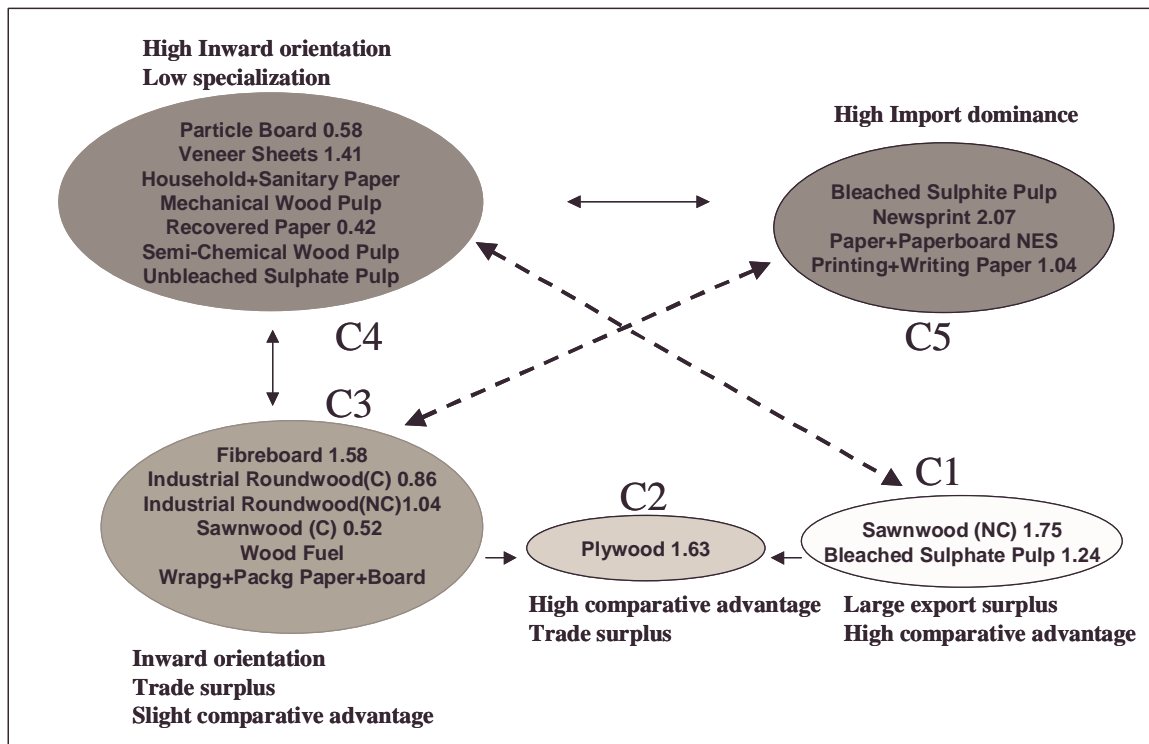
High Inward orientation
Low specialization

Particle Board 0.58
Veneer Sheets 1.41
Household+Sanitary Paper
Mechanical Wood Pulp
Recovered Paper 0.42
Semi-Chemical Wood Pulp
Unbleached Sulphate Pulp

C4

High Import dominance

Bleached Sulphite Pulp
Newsprint 2.07
Paper+Paperboard NES
Printing+Writing Paper 1.04

C5

C3

Fibreboard 1.58
Industrial Roundwood(C) 0.86
Industrial Roundwood(NC)1.04
Sawnwood (C) 0.52
Wood Fuel
Wrapg+Packg Paper+Board

C2

Plywood 1.63

C1

Sawnwood (NC) 1.75
Bleached Sulphate Pulp 1.24

High comparative advantage
Trade surplus

Large export surplus
High comparative advantage

Inward orientation
Trade surplus
Slight comparative advantage